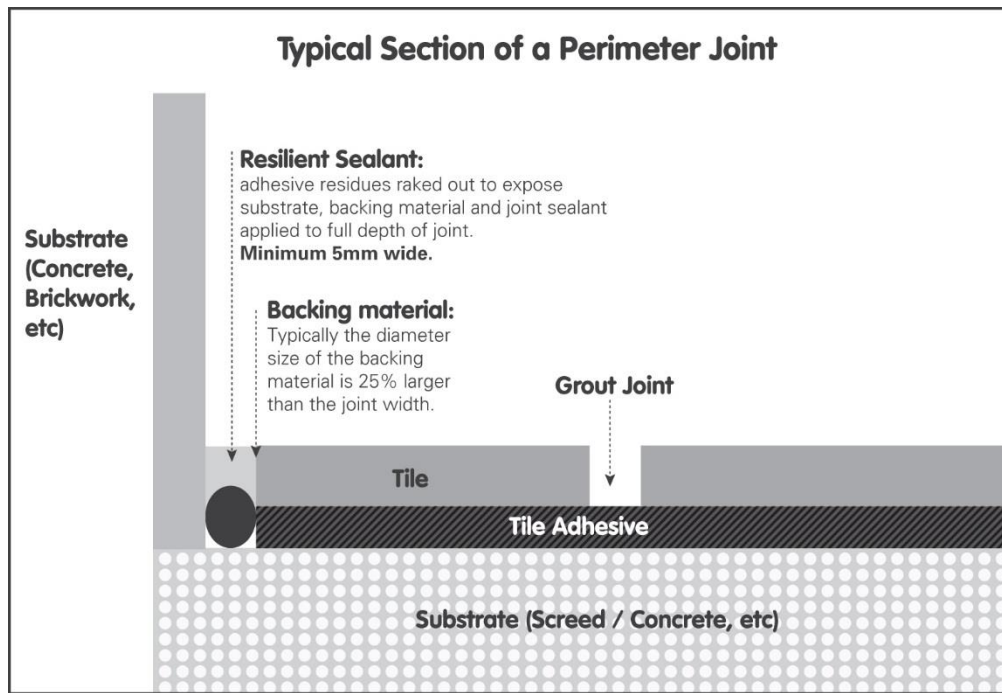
Typical Section of a Perimeter Joint

Substrate (Concrete, Brickwork, etc)

Resilient Sealant:
adhesive residues raked out to expose substrate, backing material and joint sealant applied to full depth of joint.
Minimum 5mm wide.

Backing material:
Typically the diameter size of the backing material is 25% larger than the joint width.

Grout Joint

Tile

Tile Adhesive

Substrate (Screed / Concrete, etc)